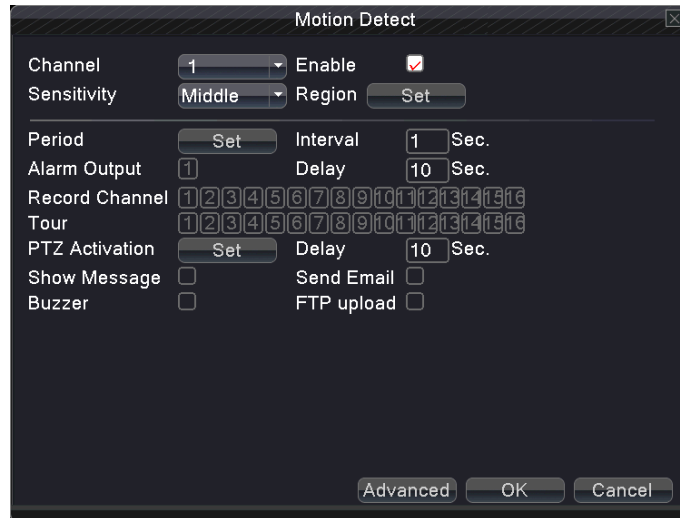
Motion Detect

Channel 1 Enable
Sensitivity Middle Region Set

Period Set Interval 1 Sec.
Alarm Output 1 Delay 10 Sec.
Record Channel 1 2 3 4 5 6 7 8 9 10 11 12 13 14 15 16
Tour 1 2 3 4 5 6 7 8 9 10 11 12 13 14 15 16
PTZ Activation Set Delay 10 Sec.
Show Message Send Email
Buzzer FTP upload

Advanced OK Cancel